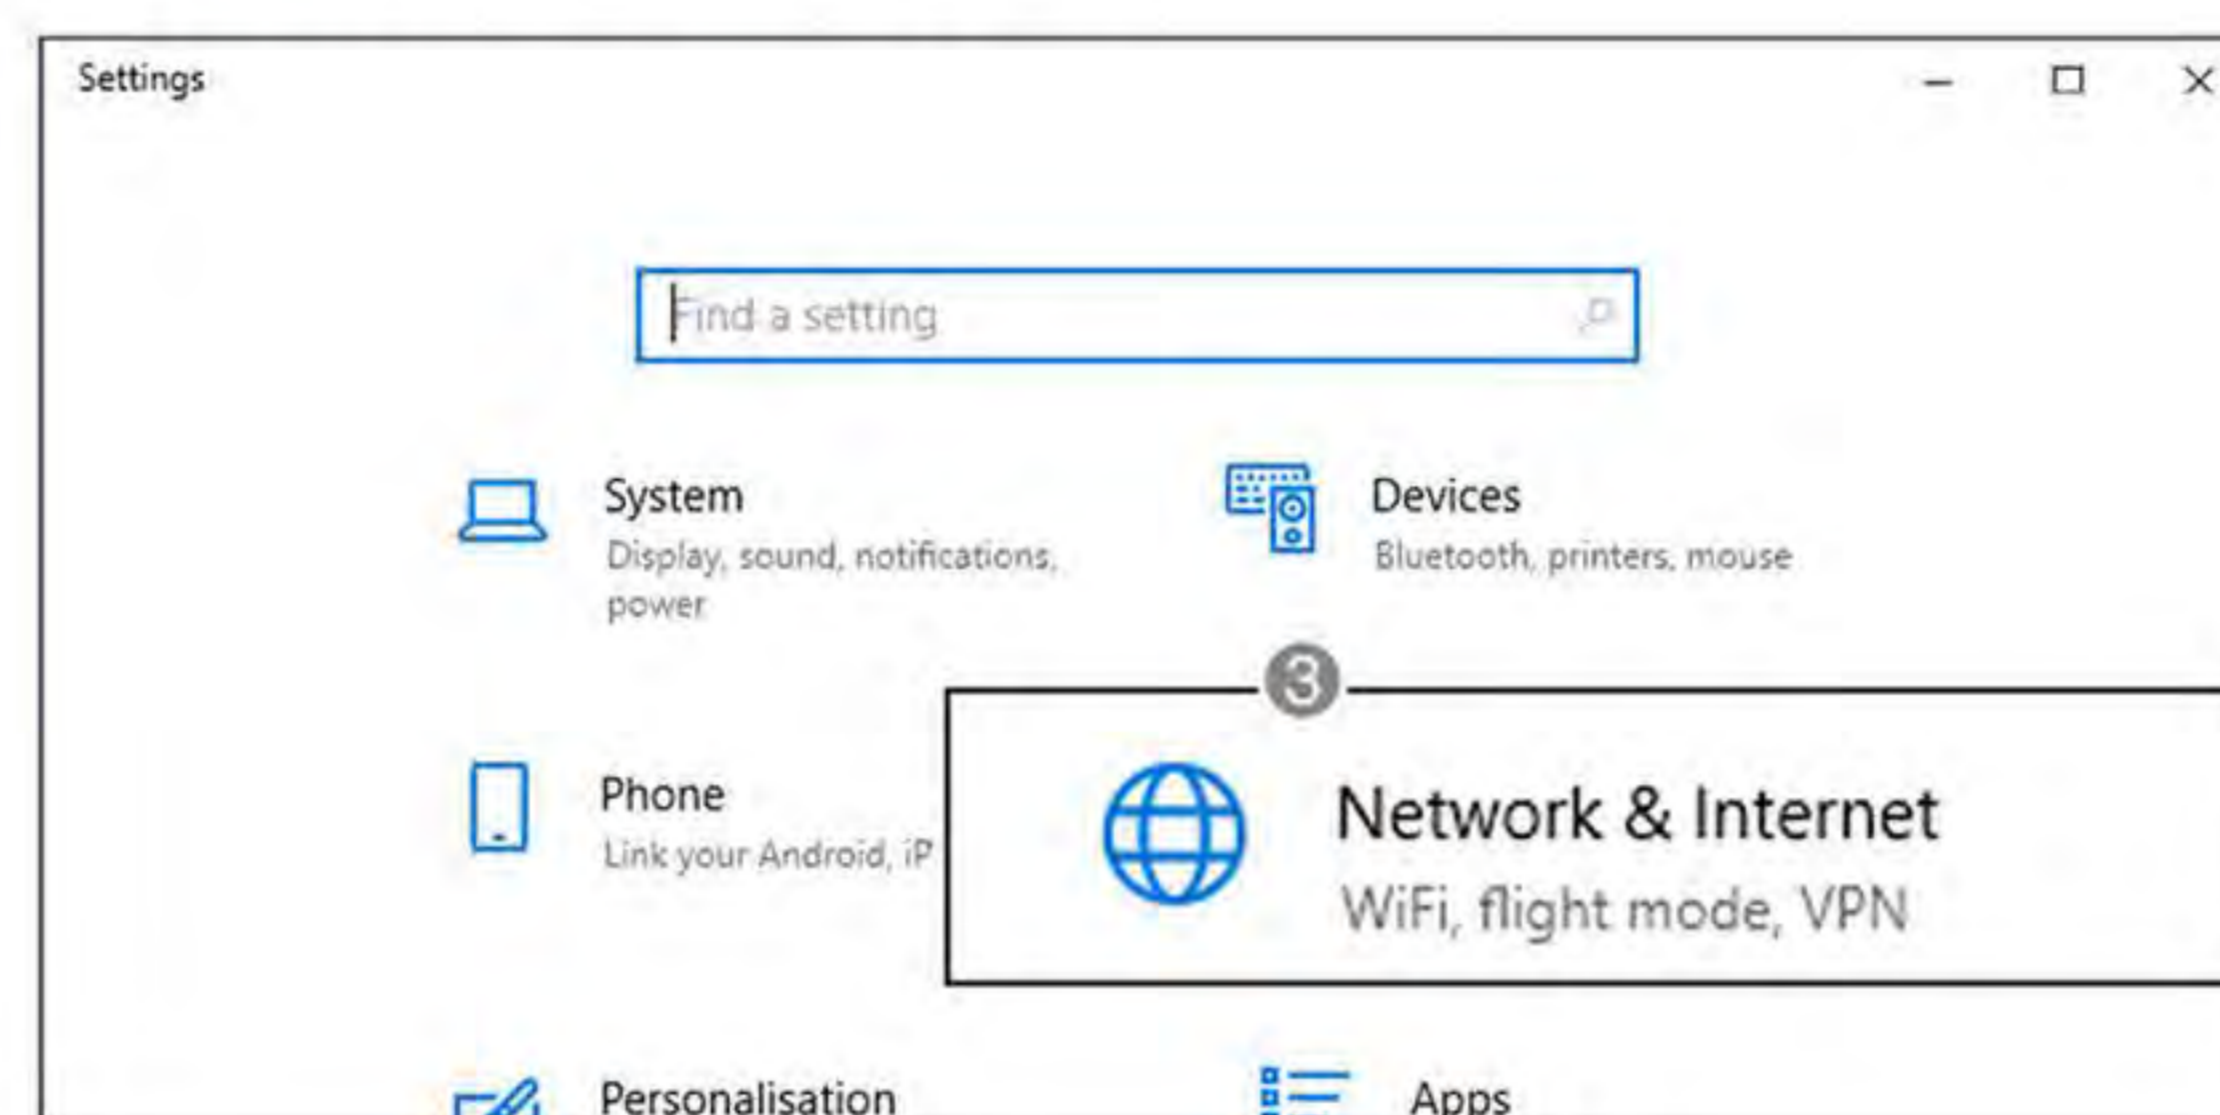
Settings

Find a setting

System
Display, sound, notifications, power

Devices
Bluetooth, printers, mouse

3

Phone
Link your Android, iP

Network & Internet
WiFi, flight mode, VPN

Personalisation

Apps